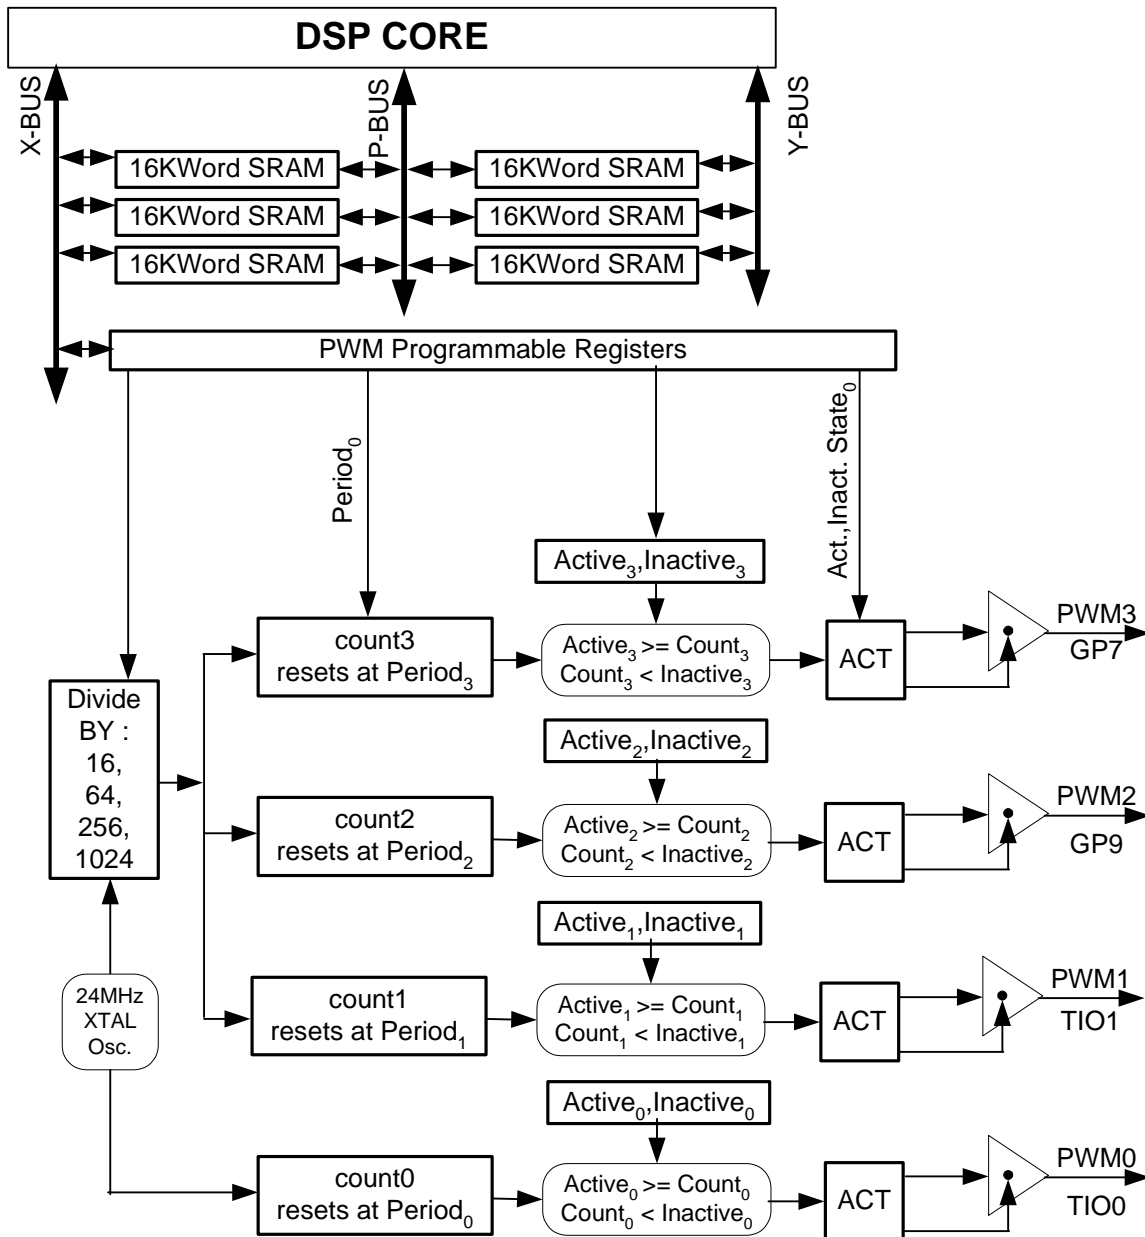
DSP CORE

X-BUS

P-BUS

Y-BUS

16KWord SRAM

16KWord SRAM

16KWord SRAM

16KWord SRAM

16KWord SRAM

16KWord SRAM

PWM Programmable Registers

Period$_0$

Act.,Inact. State$_0$

Active$_3$,Inactive$_3$

count3 resets at Period$_3$

Active$_3$ >= Count$_3$ Count$_3$ < Inactive$_3$

ACT

PWM3 GP7

Divide BY : 16, 64, 256, 1024

Active$_2$,Inactive$_2$

count2 resets at Period$_2$

Active$_2$ >= Count$_2$ Count$_2$ < Inactive$_2$

ACT

PWM2 GP9

Active$_1$,Inactive$_1$

24MHz XTAL Osc.

count1 resets at Period$_1$

Active$_1$ >= Count$_1$ Count$_1$ < Inactive$_1$

ACT

PWM1 TIO1

Active$_0$,Inactive$_0$

count0 resets at Period$_0$

Active$_0$ >= Count$_0$ Count$_0$ < Inactive$_0$

ACT

PWM0 TIO0